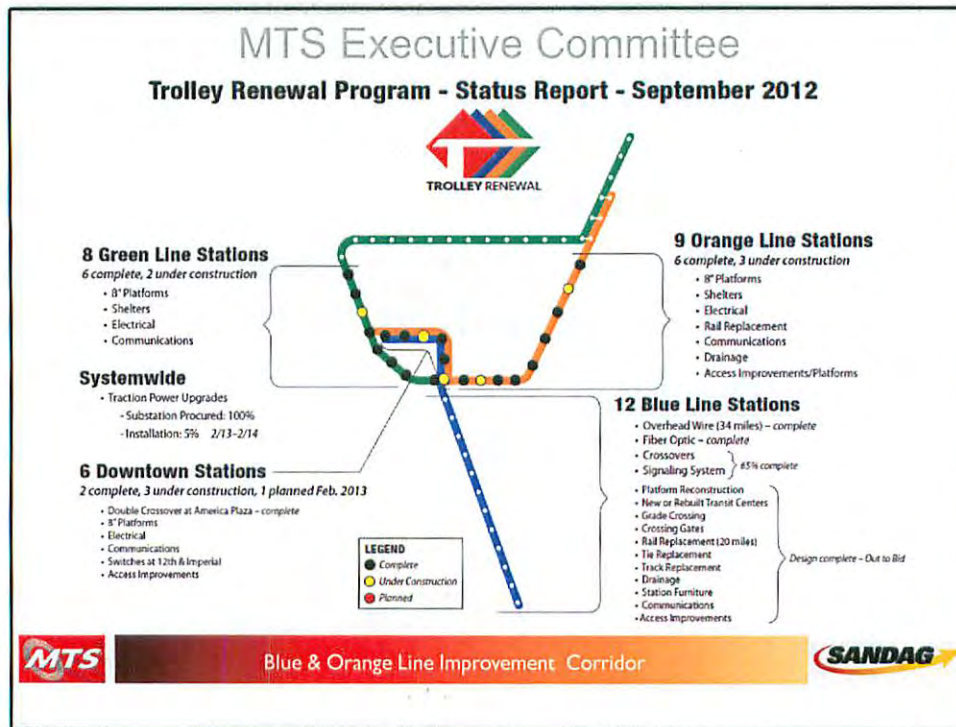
MTS Executive Committee

Trolley Renewal Program - Status Report - September 2012

TROLLEY RENEWAL

8 Green Line Stations
6 complete, 2 under construction
- 8" Platforms
- Shelters
- Electrical
- Communications

Systemwide
- Traction Power Upgrades
- Substation Procured: 100%
- Installation: 5% 2/13-2/14

6 Downtown Stations
2 complete, 3 under construction, 1 planned Feb. 2013
- Double Crossover at America Plaza - complete
- 8" Platforms
- Electrical
- Communications
- Switches at 12th & Imperial
- Access Improvements

LEGEND
Complete
Under Construction
Planned

9 Orange Line Stations
6 complete, 3 under construction
- 8" Platforms
- Shelters
- Electrical
- Rail Replacement
- Communications
- Drainage
- Access Improvements/Platforms

12 Blue Line Stations
- Overhead Wire (34 miles) - complete
- Fiber Optic - complete
- Crossovers
- Signaling System
65% complete
- Platform Reconstruction
- New or Rebuilt Transit Centers
- Grade Crossing
- Crossing Gates
- Rail Replacement (20 miles)
- Tie Replacement
- Track Replacement
- Drainage
- Station Furniture
- Communications
- Access Improvements
Design complete - Out to Bid

MTS
Blue & Orange Line Improvement Corridor
SANDAG